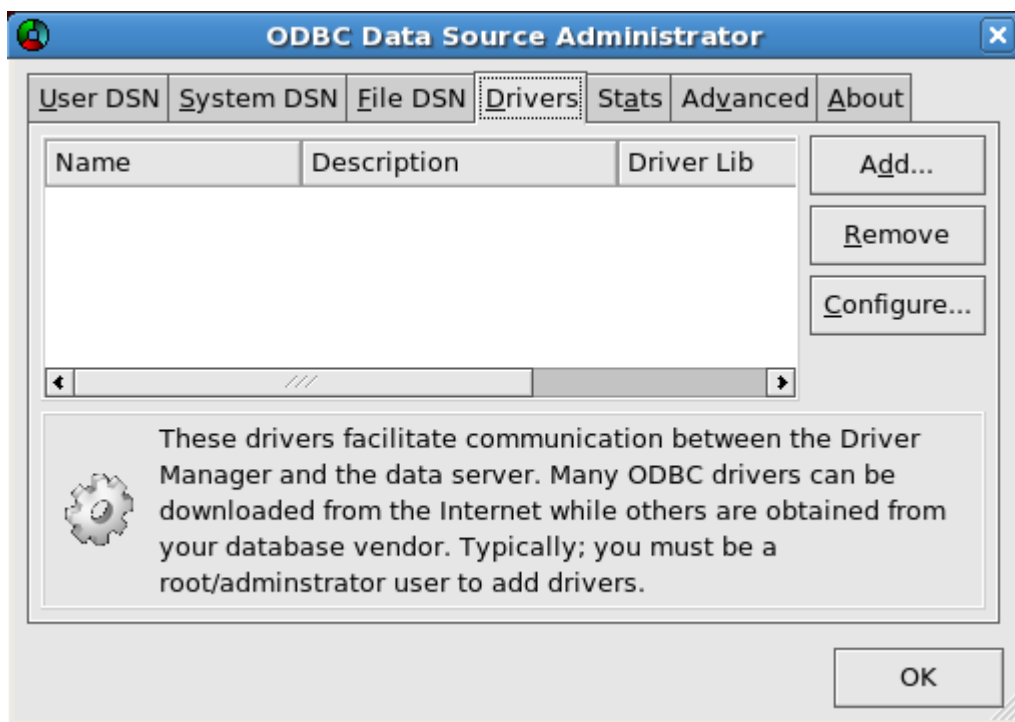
ODBC Data Source Administrator

User DSN | System DSN | File DSN | Drivers | Stats | Advanced | About

| Name | Description | Driver Lib |
|---|---|---|

Add...

Remove

Configure...

These drivers facilitate communication between the Driver Manager and the data server. Many ODBC drivers can be downloaded from the Internet while others are obtained from your database vendor. Typically; you must be a root/adminstrator user to add drivers.

OK